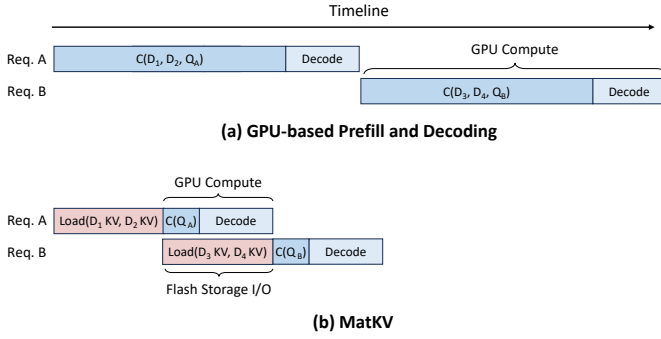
Timeline

Req. A $C(D_1, D_2, Q_A)$ Decode

GPU Compute

Req. B $C(D_3, D_4, Q_B)$ Decode

(a) GPU-based Prefill and Decoding

GPU Compute

Req. A Load($D_1$ KV, $D_2$ KV) $C(Q_A)$ Decode

Req. B Load($D_3$ KV, $D_4$ KV) $C(Q_B)$ Decode

Flash Storage I/O

(b) MatKV